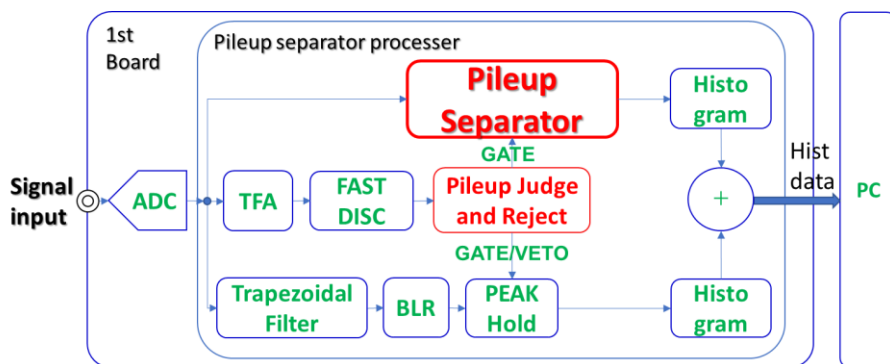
1st Board

Pileup separator processer

Pileup Separator

Histo gram

GATE

Signal input

ADC

TFA

FAST DISC

Pileup Judge and Reject

+

Hist data

PC

GATE/VETO

Trapezoidal Filter

BLR

PEAK Hold

Histo gram